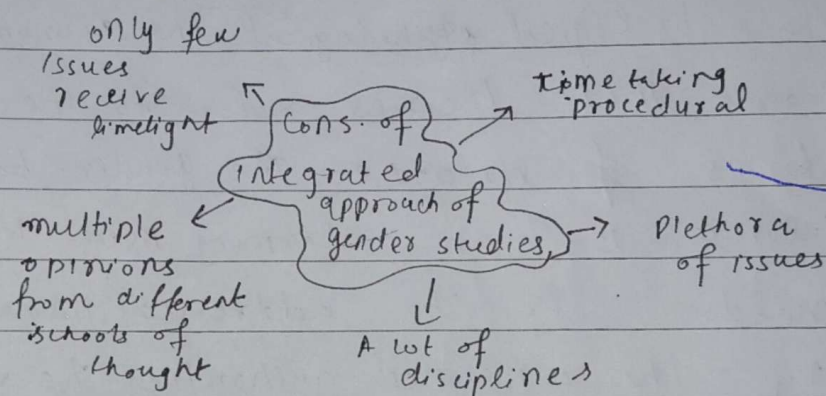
only few issues receive limelight

Cons. of integrated approach of gender studies,

time taking procedural

multiple opinions from different schools of thought

Plethora of issues

A lot of disciplines